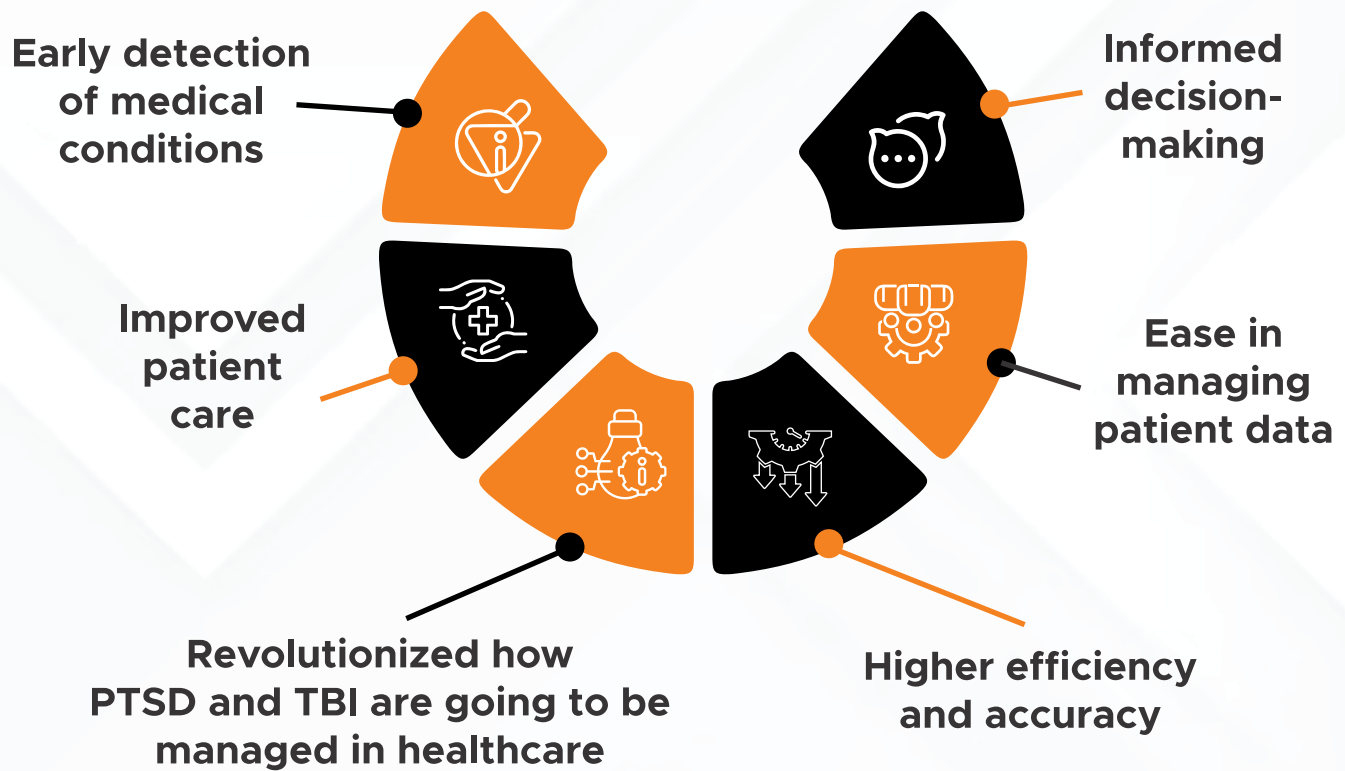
Early detection of medical conditions

Informed decision-making

Improved patient care

Ease in managing patient data

Revolutionized how PTSD and TBI are going to be managed in healthcare

Higher efficiency and accuracy